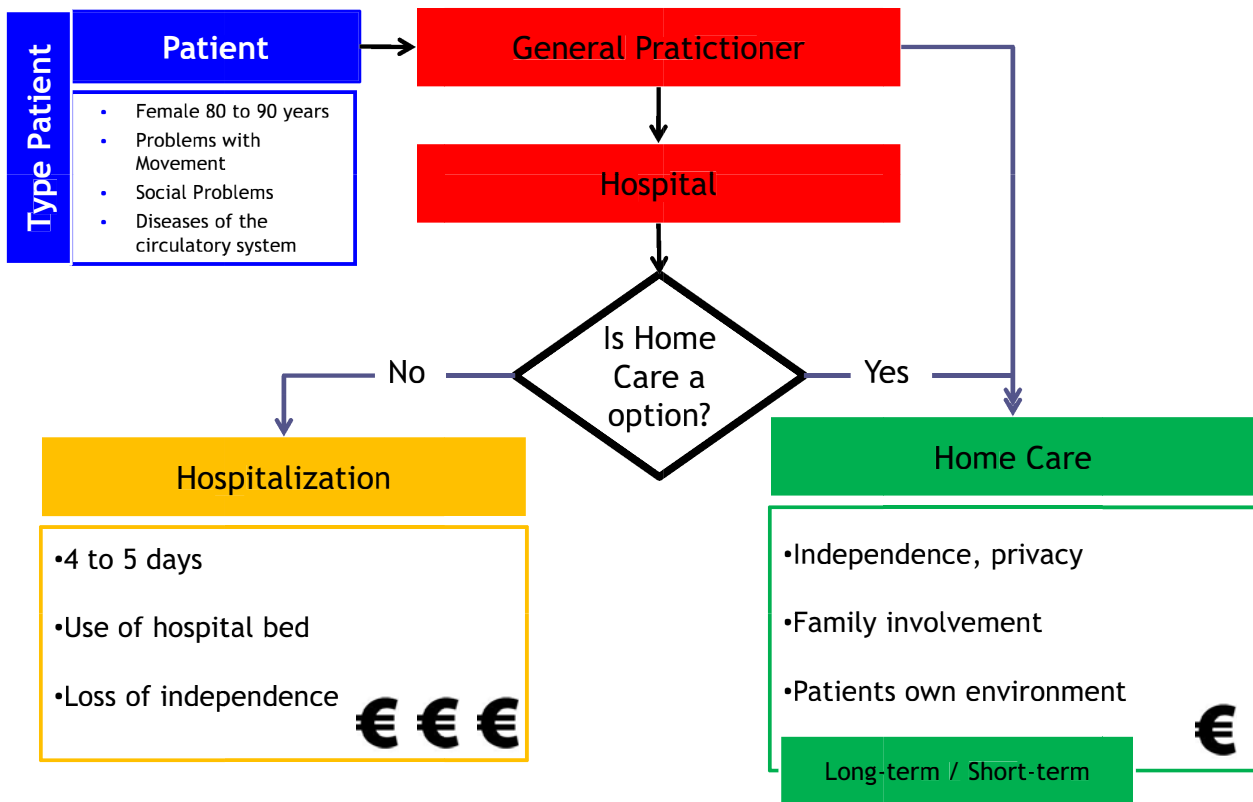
Type Patient

Patient

- Female 80 to 90 years
- Problems with Movement
- Social Problems
- Diseases of the circulatory system

General Pratictioner

Hospital

Is Home Care a option?

No

Yes

Hospitalization

•4 to 5 days

•Use of hospital bed

•Loss of independence

€ € €

Home Care

•Independence, privacy

•Family involvement

•Patients own environment

€

Long-term / Short-term